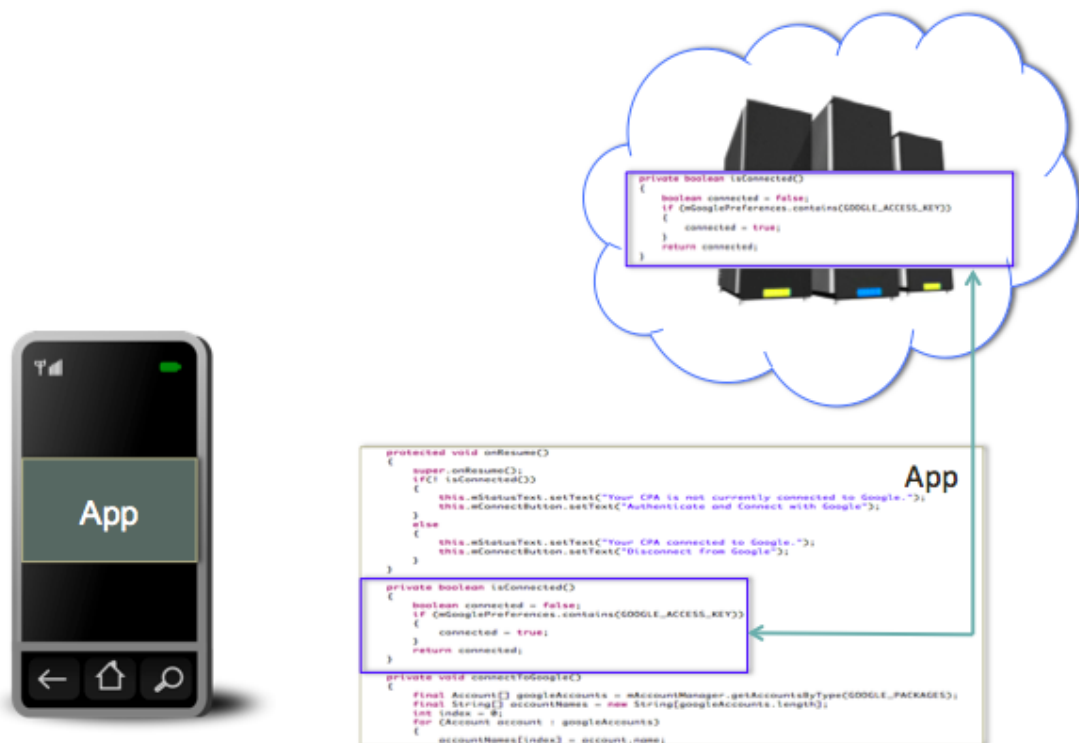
private boolean isConnected()
{
boolean connected = false;
if (mGooglePreferences.contains(GOOGLE_ACCESS_KEY))
{
connected = true;
}
return connected;
}

App

App

protected void onResume()
{
super.onResume();
if(! isConnected())
{
this.mStatusText.setText("Your CPA is not currently connected to Google.");
this.mConnectButton.setText("Authenticate and Connect with Google");
}
else
{
this.mStatusText.setText("Your CPA connected to Google.");
this.mConnectButton.setText("Disconnect from Google");
}
}
private boolean isConnected()
{
boolean connected = false;
if (mGooglePreferences.contains(GOOGLE_ACCESS_KEY))
{
connected = true;
}
return connected;
}
private void connectToGoogle()
{
final Account[] googleAccounts = mAccountManager.getAccountsByType(GOOGLE_PACKAGES);
final String[] accountNames = new String[googleAccounts.length];
int index = 0;
for (Account account : googleAccounts)
{
accountNames[index] = account.name;